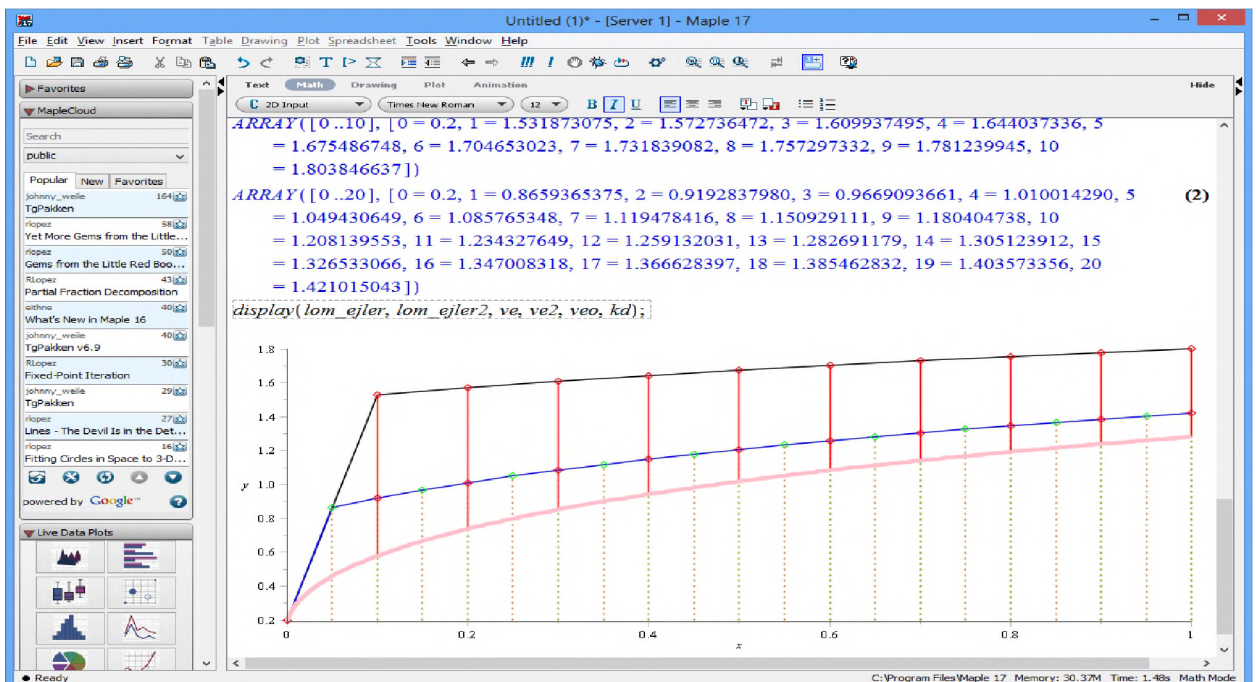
Untitled (1)* - [Server 1] - Maple 17

File Edit View Insert Format Table Drawing Plot Spreadsheet Tools Window Help

Favorites
MapleCloud
Search
public
Popular New Favorites
johnny_weile 164
TgPakken
rlopez 58
Yet More Gems from the Little...
rlopez 50
Gems from the Little Red Boo...
RLopez 43
Partial Fraction Decomposition
aithne 40
What's New in Maple 16
johnny_weile 40
TgPakken v6.9
RLopez 30
Fixed-Point Iteration
johnny_weile 29
TgPakken
rlopez 27
Lines - The Devil Is in the Det...
rlopez 16
Fitting Circles in Space to 3-D...
powered by Google
Live Data Plots

Text Math Drawing Plot Animation Hide
2D Input Times New Roman 12 B I U

$ARRAY([0..10], [0 = 0.2, 1 = 1.531873075, 2 = 1.572736472, 3 = 1.609937495, 4 = 1.644037336, 5 = 1.675486748, 6 = 1.704653023, 7 = 1.731839082, 8 = 1.757297332, 9 = 1.781239945, 10 = 1.803846637])$

$ARRAY([0..20], [0 = 0.2, 1 = 0.8659365375, 2 = 0.9192837980, 3 = 0.9669093661, 4 = 1.010014290, 5 = 1.049430649, 6 = 1.085765348, 7 = 1.119478416, 8 = 1.150929111, 9 = 1.180404738, 10 = 1.208139553, 11 = 1.234327649, 12 = 1.259132031, 13 = 1.282691179, 14 = 1.305123912, 15 = 1.326533066, 16 = 1.347008318, 17 = 1.366628397, 18 = 1.385462832, 19 = 1.403573356, 20 = 1.421015043])$ (2)

display(lom_ejler, lom_ejler2, ve, ve2, veo, kd);

1.8
1.6
1.4
1.2
y 1.0
0.8
0.6
0.4
0.2
0 0.2 0.4 0.6 0.8 1
x

Ready
C:\Program Files\Maple 17 Memory: 30.37M Time: 1.48s Math Mode